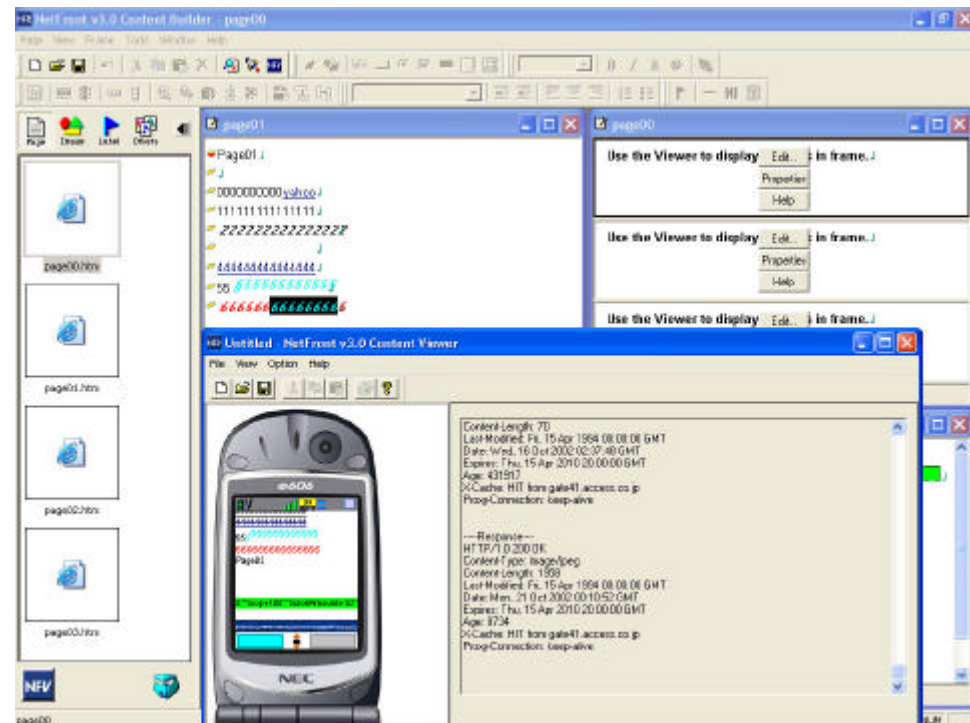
NetFront v3.0 Content Builder - page00

Page View Frame Tools Window Help

Page Dosage List Drivers

page00.htm

page01.htm

page02.htm

page03.htm

page01

Page01

0000000000yahoo

11111111111111111

2222222222222222

444444444444444

55 555555555555

6666666666666666

page00

Use the Viewer to display Edit... in frame.
Properties
Help

Use the Viewer to display Edit... in frame.
Properties
Help

Use the Viewer to display Edit... in frame.

Untitled - NetFront v3.0 Content Viewer

File View Option Help

Content-Length: 70
Last-Modified: Fri, 15 Apr 1994 08:08:08 GMT
Date: Wed, 16 Oct 2002 02:37:48 GMT
Expires: Thu, 15 Apr 2010 20:00:00 GMT
Age: 431917
X-Cache: HIT from gate41.access.co.jp
Proxy-Connection: keep-alive

---Response---
HTTP/1.0 200 OK
Content-Type: image/jpeg
Content-Length: 1598
Last-Modified: Fri, 15 Apr 1994 08:08:08 GMT
Date: Mon, 21 Oct 2002 00:10:52 GMT
Expires: Thu, 15 Apr 2010 20:00:00 GMT
Age: 8734
X-Cache: HIT from gate41.access.co.jp
Proxy-Connection: keep-alive

Page01

NEC

page00